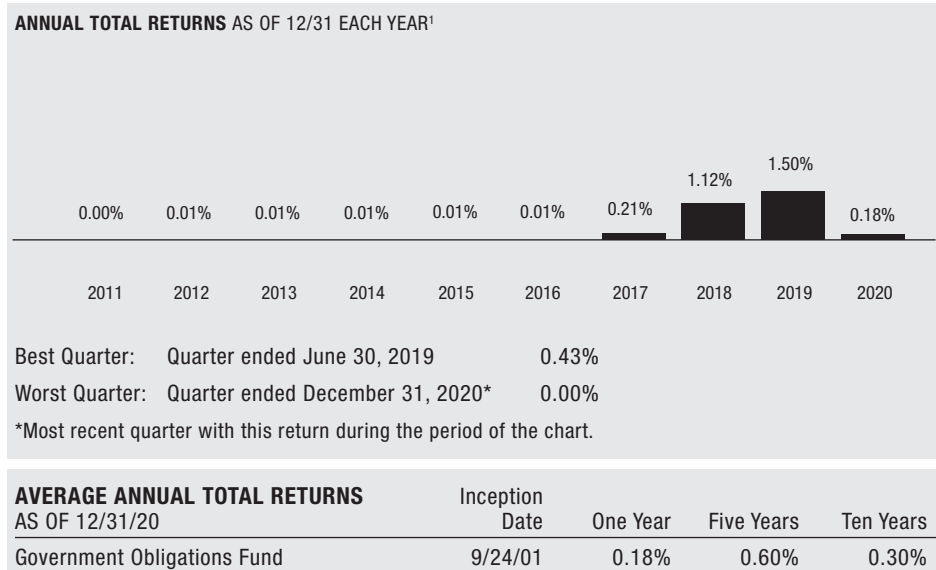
**ANNUAL TOTAL RETURNS** AS OF 12/31 EACH YEAR$^1$

0.00% 0.01% 0.01% 0.01% 0.01% 0.01% 0.21% 1.12% 1.50% 0.18%

2011 2012 2013 2014 2015 2016 2017 2018 2019 2020

Best Quarter: Quarter ended June 30, 2019 0.43%

Worst Quarter: Quarter ended December 31, 2020* 0.00%

*Most recent quarter with this return during the period of the chart.

| **AVERAGE ANNUAL TOTAL RETURNS** AS OF 12/31/20 | Inception Date | One Year | Five Years | Ten Years |
|---|---|---|---|---|
| Government Obligations Fund | 9/24/01 | 0.18% | 0.60% | 0.30% |